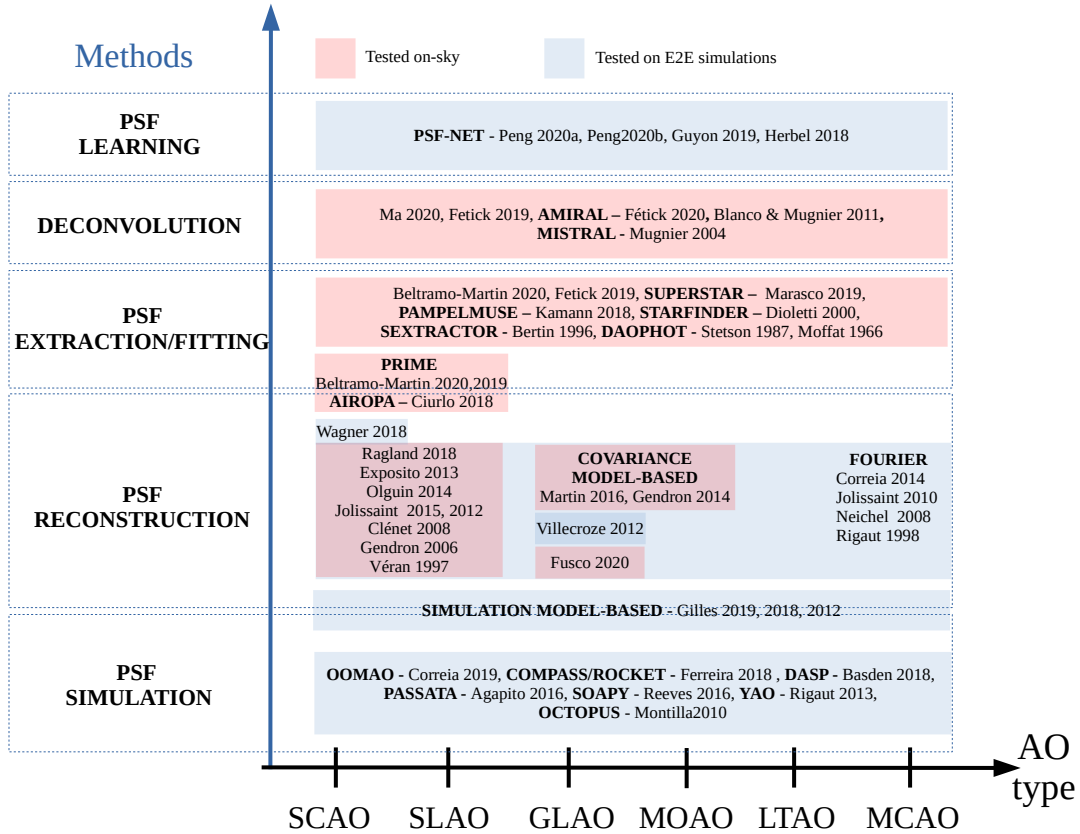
Methods

Tested on-sky

Tested on E2E simulations

PSF LEARNING

**PSF-NET** - Peng 2020a, Peng2020b, Guyon 2019, Herbel 2018

DECONVOLUTION

Ma 2020, Fetick 2019, **AMIRAL –** Fétick 2020**,** Blanco & Mugnier 2011**,** **MISTRAL -** Mugnier 2004

PSF EXTRACTION/FITTING

Beltramo-Martin 2020, Fetick 2019, **SUPERSTAR –** Marasco 2019, **PAMPELMUSE –** Kamann 2018, **STARFINDER –** Dioletti 2000, **SEXTRACTOR -** Bertin 1996, **DAOPHOT -** Stetson 1987, Moffat 1966

**PRIME**
Beltramo-Martin 2020,2019
**AIROPA –** Ciurlo 2018

PSF RECONSTRUCTION

Wagner 2018

Ragland 2018
Exposito 2013
Olguin 2014
Jolissaint 2015, 2012
Clénet 2008
Gendron 2006
Véran 1997

**COVARIANCE MODEL-BASED**
Martin 2016, Gendron 2014

Villecroze 2012

Fusco 2020

**FOURIER**
Correia 2014
Jolissaint 2010
Neichel 2008
Rigaut 1998

**SIMULATION MODEL-BASED** - Gilles 2019, 2018, 2012

PSF SIMULATION

**OOMAO -** Correia 2019, **COMPASS/ROCKET -** Ferreira 2018 , **DASP -** Basden 2018, **PASSATA -** Agapito 2016, **SOAPY -** Reeves 2016, **YAO -** Rigaut 2013, **OCTOPUS** - Montilla2010

AO type

SCAO SLAO GLAO MOAO LTAO MCAO